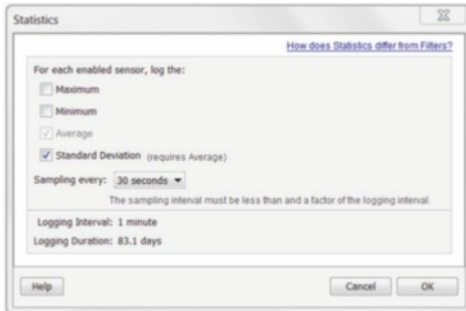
Statistics

How does Statistics differ from Filters?

For each enabled sensor, log the:

Maximum

Minimum

Average

Standard Deviation (requires Average)

Sampling every: 30 seconds

The sampling interval must be less than and a factor of the logging interval.

Logging Interval: 1 minute

Logging Duration: 83.1 days

Help

Cancel

OK